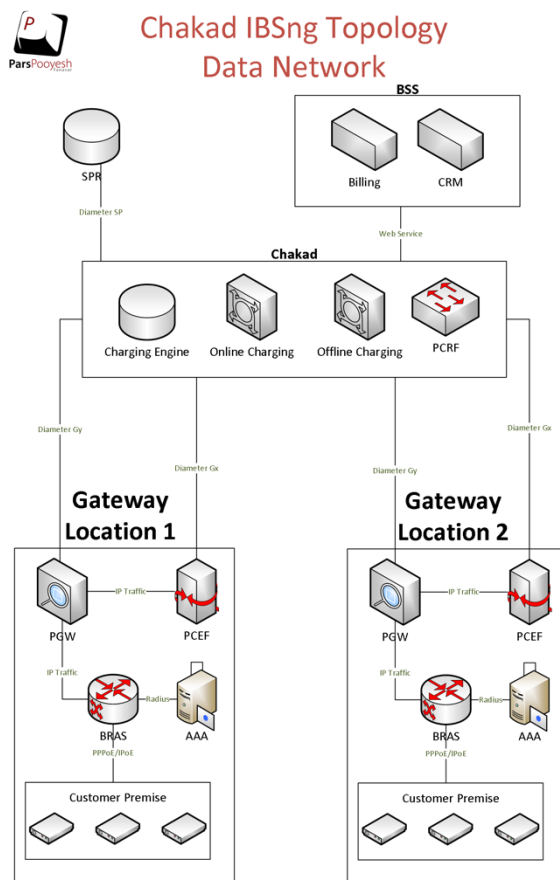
ParsPooyesh

Chakad IBSng Topology
Data Network

BSS

Billing

CRM

SPR

Diameter SP

Web Service

Chakad

Charging Engine

Online Charging

Offline Charging

PCRF

Diameter Gy

Diameter Gx

Diameter Gy

Diameter Gx

Gateway Location 1

Gateway Location 2

IP Traffic

PGW

PCEF

IP Traffic

Radius

BRAS

AAA

PPPoE/IPoE

Customer Premise

IP Traffic

PGW

PCEF

IP Traffic

Radius

BRAS

AAA

PPPoE/IPoE

Customer Premise